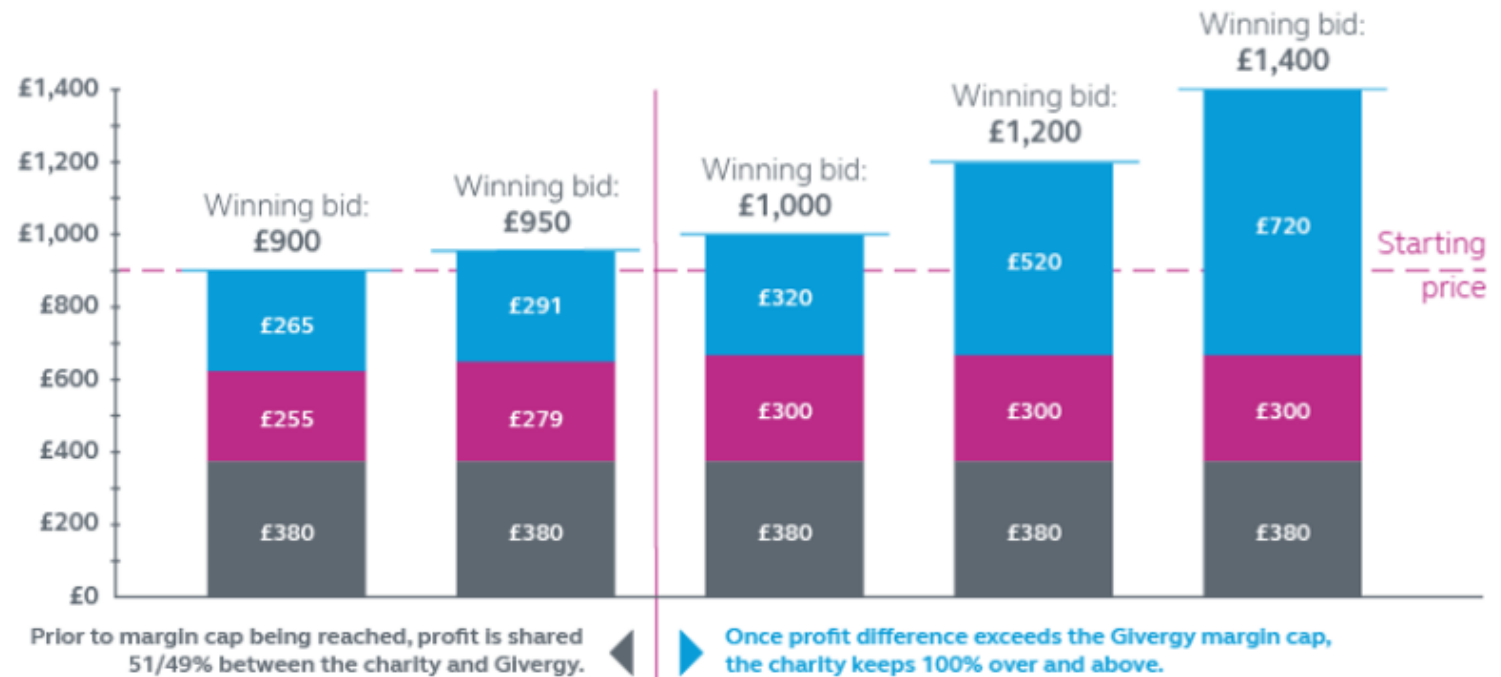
£1,400
£1,200
£1,000
£800
£600
£400
£200
£0

Winning bid:
£900

£265
£255
£380

Winning bid:
£950

£291
£279
£380

Winning bid:
£1,000

£320
£300
£380

Winning bid:
£1,200

£520
£300
£380

Winning bid:
£1,400

£720
£300
£380

Starting price

Prior to margin cap being reached, profit is shared 51/49% between the charity and Givergy.

Once profit difference exceeds the Givergy margin cap, the charity keeps 100% over and above.